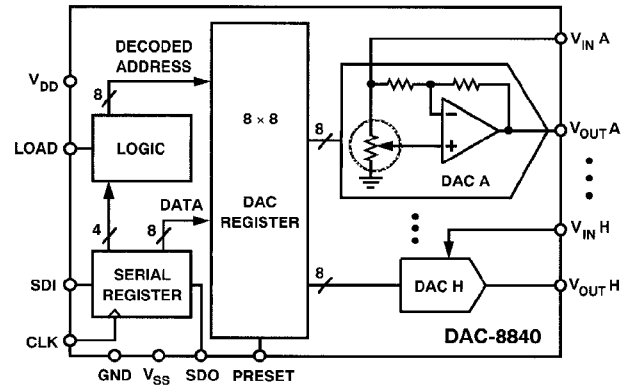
$V_{DD}$

LOAD

SDI

CLK

GND $V_{SS}$ SDO PRESET

DECODED ADDRESS

8

LOGIC

4

DATA

8

SERIAL REGISTER

8 × 8

DAC REGISTER

8

8

$V_{IN}$ A

$V_{OUT}$ A

DAC A

$V_{IN}$ H

$V_{OUT}$ H

DAC H

DAC-8840